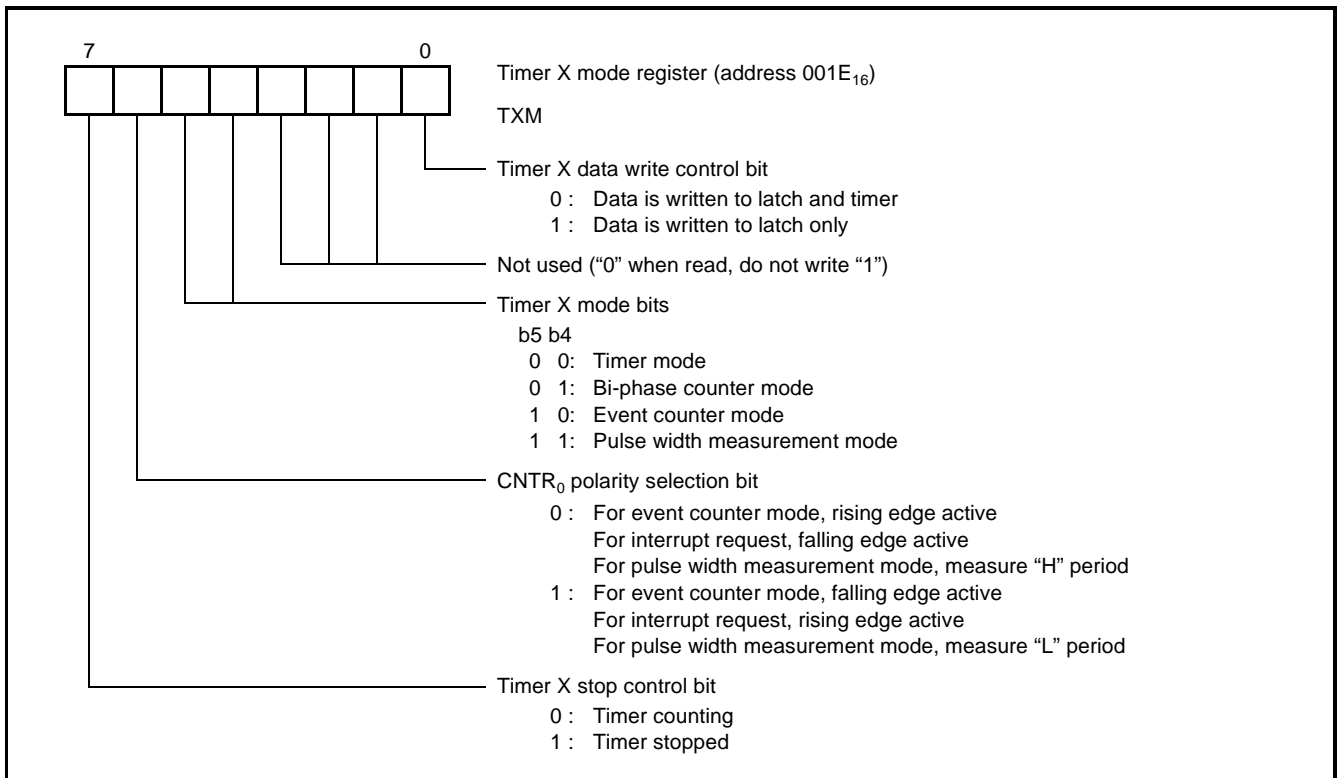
7 0

Timer X mode register (address $001E_{16}$)

TXM

Timer X data write control bit
0 : Data is written to latch and timer
1 : Data is written to latch only

Not used (“0” when read, do not write “1”)

Timer X mode bits
b5 b4
0 0: Timer mode
0 1: Bi-phase counter mode
1 0: Event counter mode
1 1: Pulse width measurement mode

$CNTR_0$ polarity selection bit
0 : For event counter mode, rising edge active
For interrupt request, falling edge active
For pulse width measurement mode, measure “H” period
1 : For event counter mode, falling edge active
For interrupt request, rising edge active
For pulse width measurement mode, measure “L” period

Timer X stop control bit
0 : Timer counting
1 : Timer stopped